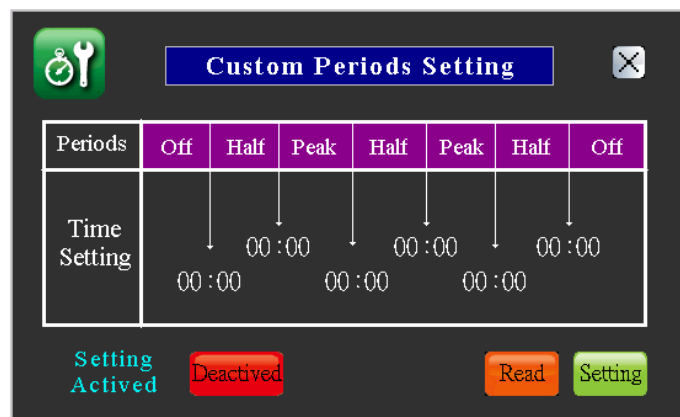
Custom Periods Setting

| Periods | Off | Half | Peak | Half | Peak | Half | Off |
|---|---|---|---|---|---|---|---|
| Time Setting | 00 : 00 | 00 : 00 | 00 : 00 | 00 : 00 | 00 : 00 | 00 : 00 | |

Setting Actived

Deactived

Read

Setting